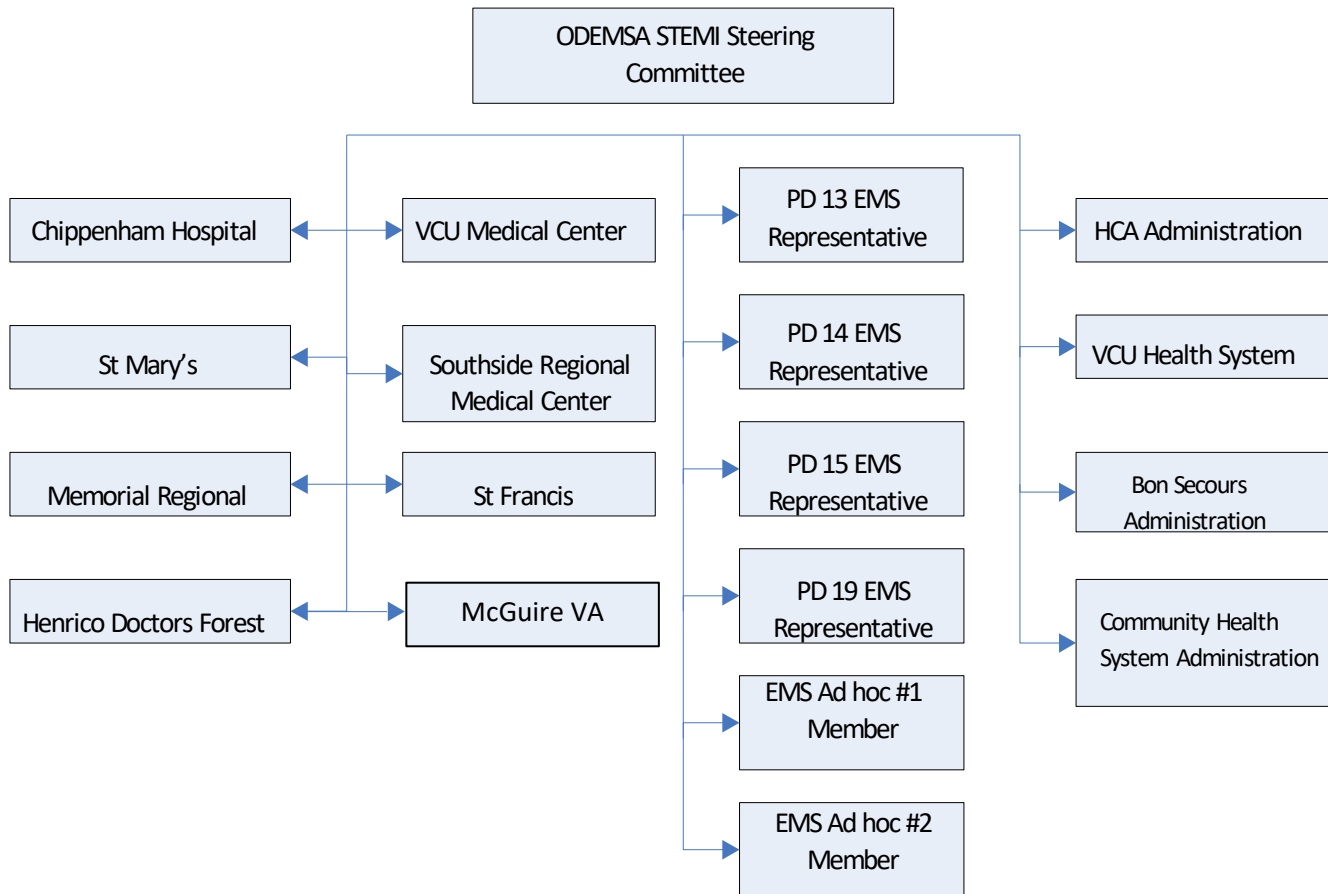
ODEMSA STEMI Steering Committee

Chippenham Hospital

VCU Medical Center

St Mary’s

Southside Regional Medical Center

Memorial Regional

St Francis

Henrico Doctors Forest

McGuire VA

PD 13 EMS Representative

PD 14 EMS Representative

PD 15 EMS Representative

PD 19 EMS Representative

EMS Ad hoc #1 Member

EMS Ad hoc #2 Member

HCA Administration

VCU Health System

Bon Secours Administration

Community Health System Administration